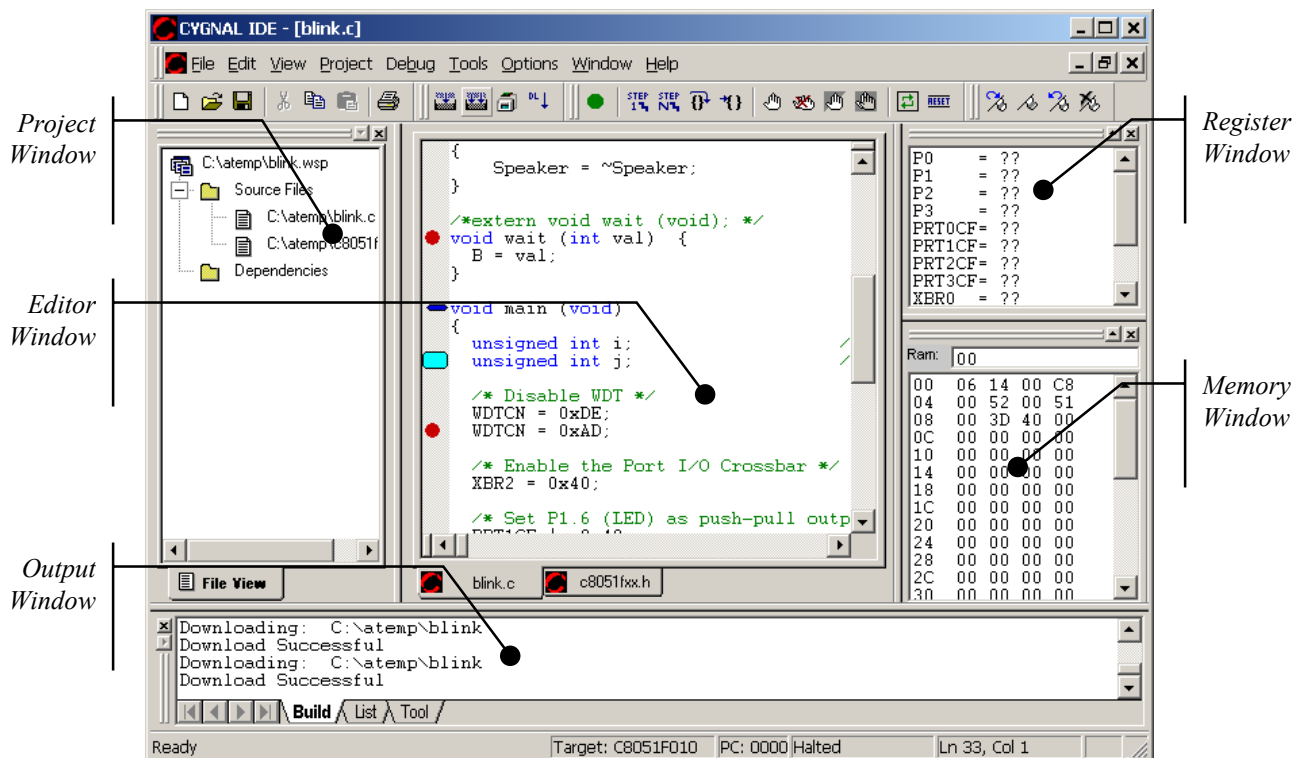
CYGNAL IDE - [blink.c]

File Edit View Project Debug Tools Options Window Help

Project Window

Editor Window

Output Window

Register Window

Memory Window

C:\atemp\blink.wsp
Source Files
C:\atemp\blink.c
C:\atemp\c8051f
Dependencies

File View

{
Speaker = ~Speaker;
}

/*extern void wait (void); */
void wait (int val) {
B = val;
}

void main (void)
{
unsigned int i;
unsigned int j;

/* Disable WDT */
WDTCN = 0xDE;
WDTCN = 0xAD;

/* Enable the Port I/O Crossbar */
XBR2 = 0x40;

/* Set P1.6 (LED) as push-pull outp

blink.c
c8051fxx.h

P0 = ??
P1 = ??
P2 = ??
P3 = ??
PRT0CF= ??
PRT1CF= ??
PRT2CF= ??
PRT3CF= ??
XBR0 = ??

Ram: 00

| | | | | |
|---|---|---|---|---|
| 00 | 06 | 14 | 00 | C8 |
| 04 | 00 | 52 | 00 | 51 |
| 08 | 00 | 3D | 40 | 00 |
| 0C | 00 | 00 | 00 | 00 |
| 10 | 00 | 00 | 00 | 00 |
| 14 | 00 | 00 | 00 | 00 |
| 18 | 00 | 00 | 00 | 00 |
| 1C | 00 | 00 | 00 | 00 |
| 20 | 00 | 00 | 00 | 00 |
| 24 | 00 | 00 | 00 | 00 |
| 28 | 00 | 00 | 00 | 00 |
| 2C | 00 | 00 | 00 | 00 |

Downloading: C:\atemp\blink
Download Successful
Downloading: C:\atemp\blink
Download Successful

Build List Tool

Ready | Target: C8051F010 | PC: 0000 | Halted | Ln 33, Col 1